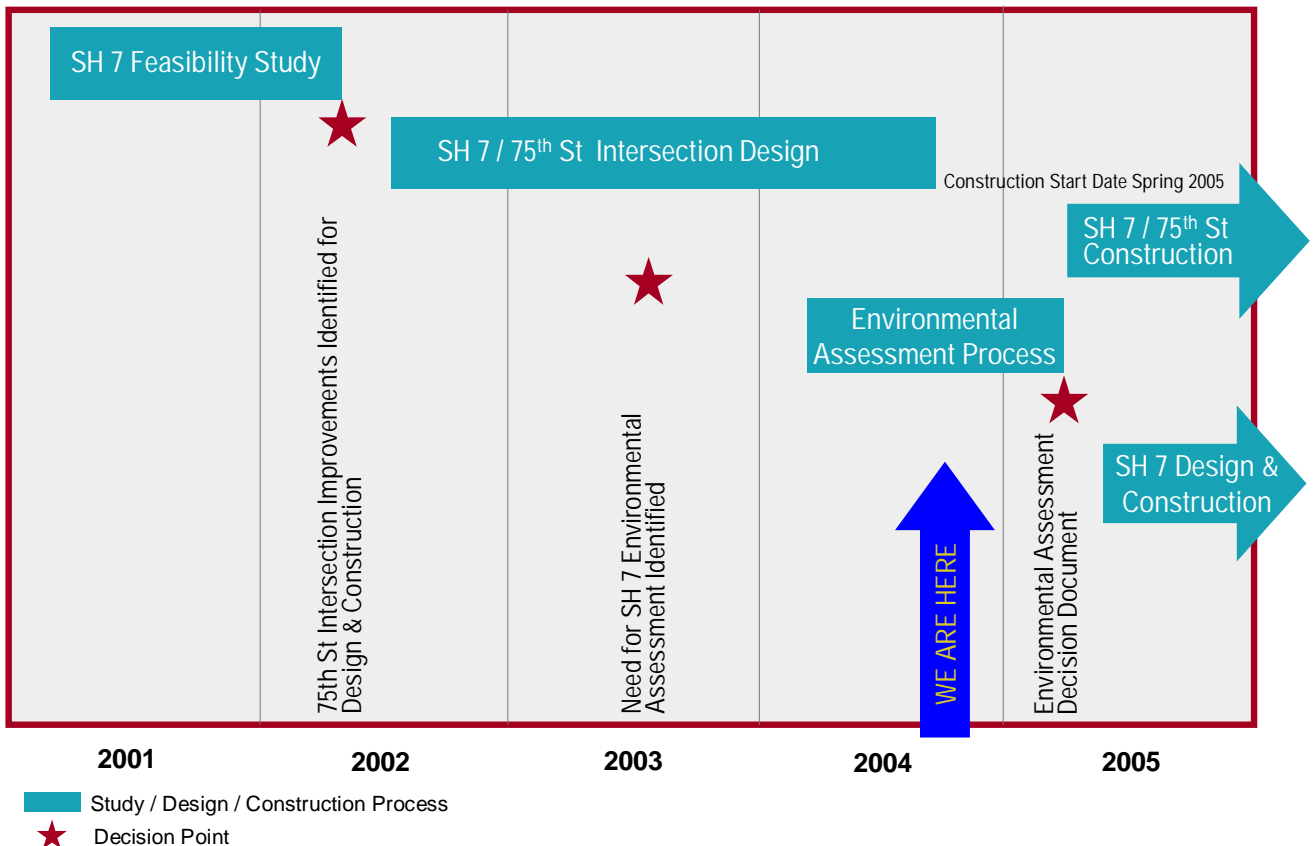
SH 7 Feasibility Study

SH 7 / 75$^{th}$ St Intersection Design

Construction Start Date Spring 2005

SH 7 / 75$^{th}$ St Construction

Environmental Assessment Process

SH 7 Design & Construction

75th St Intersection Improvements Identified for Design & Construction

Need for SH 7 Environmental Assessment Identified

WE ARE HERE

Environmental Assessment Decision Document

2001

2002

2003

2004

2005

Study / Design / Construction Process

Decision Point